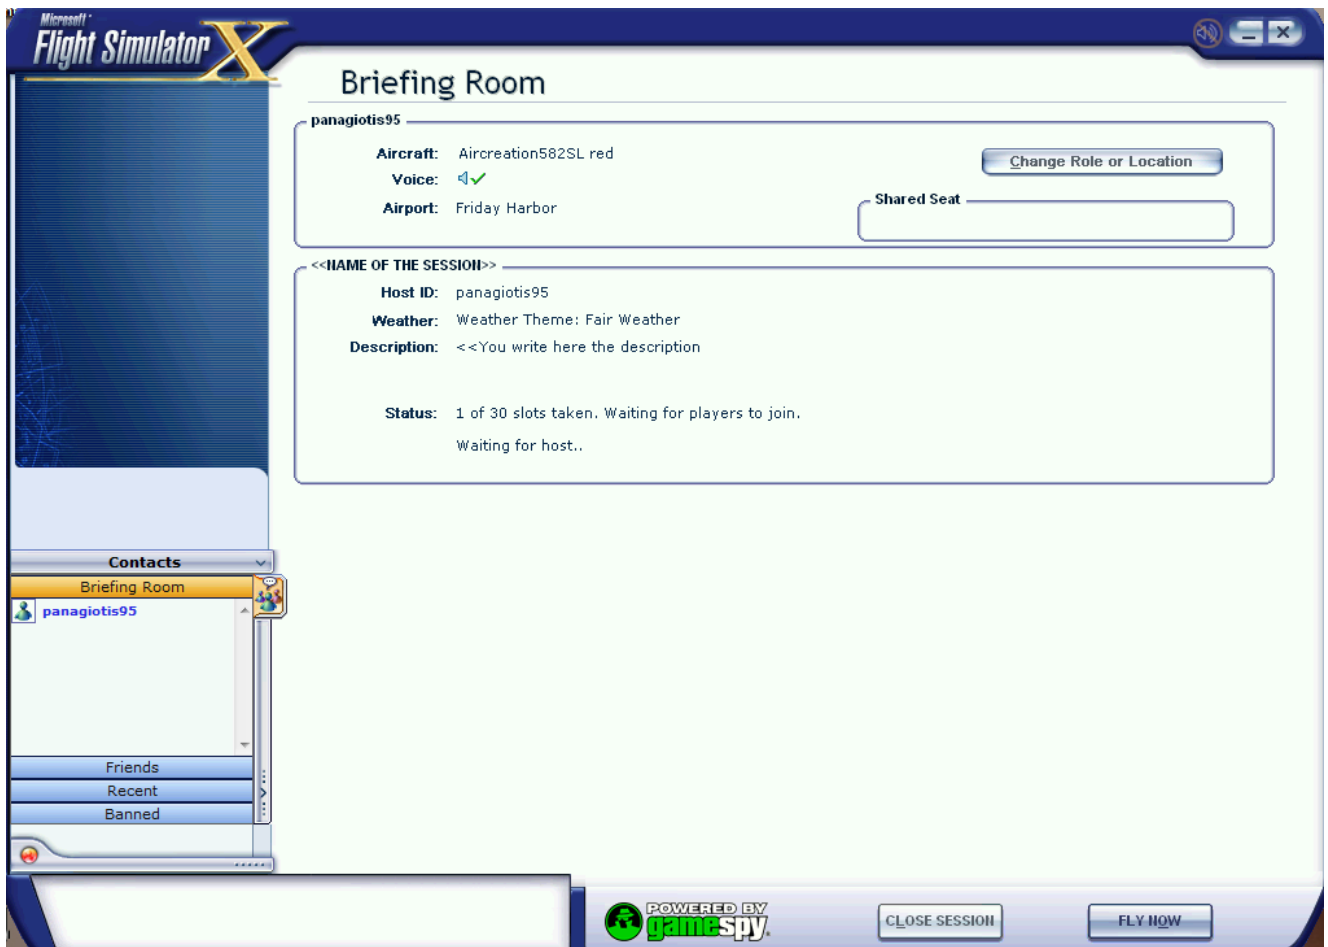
Microsoft Flight Simulator X

Briefing Room

panagiotis95

Aircraft: Aircreation582SL red

Voice:

Airport: Friday Harbor

Change Role or Location

Shared Seat

<<NAME OF THE SESSION>>

Host ID: panagiotis95

Weather: Weather Theme: Fair Weather

Description: <<You write here the description

Status: 1 of 30 slots taken. Waiting for players to join.

Waiting for host..

Contacts

Briefing Room

panagiotis95

Friends

Recent

Banned

POWERED BY gamespy

CLOSE SESSION

FLY NOW